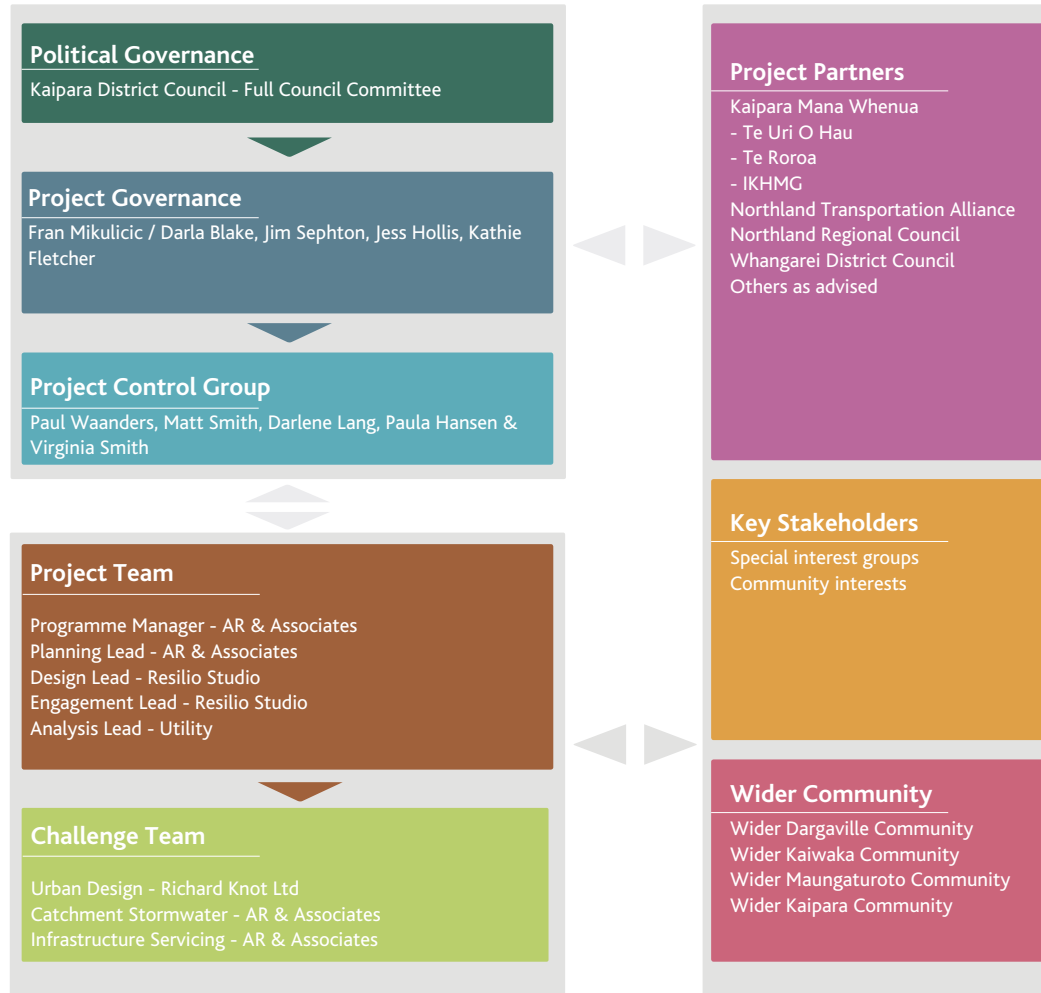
Political Governance
Kaipara District Council - Full Council Committee

Project Governance
Fran Mikulicic / Darla Blake, Jim Sephton, Jess Hollis, Kathie Fletcher

Project Control Group
Paul Waanders, Matt Smith, Darlene Lang, Paula Hansen & Virginia Smith

Project Team
Programme Manager - AR & Associates
Planning Lead - AR & Associates
Design Lead - Resilio Studio
Engagement Lead - Resilio Studio
Analysis Lead - Utility

Challenge Team
Urban Design - Richard Knot Ltd
Catchment Stormwater - AR & Associates
Infrastructure Servicing - AR & Associates

Project Partners
Kaipara Mana Whenua
- Te Uri O Hau
- Te Roroa
- IKHMG
Northland Transportation Alliance
Northland Regional Council
Whangarei District Council
Others as advised

Key Stakeholders
Special interest groups
Community interests

Wider Community
Wider Dargaville Community
Wider Kaiwaka Community
Wider Maungaturoto Community
Wider Kaipara Community